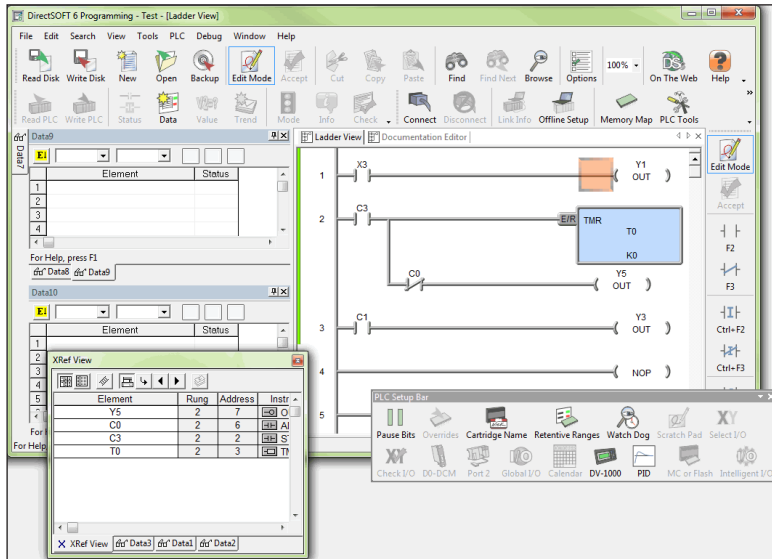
DirectSOFT 6 Programming - Test - [Ladder View]

File Edit Search View Tools PLC Debug Window Help

Read Disk Write Disk New Open Backup Edit Mode Accept Cut Copy Paste Find Find Next Browse Options 100% On The Web Help

Read PLC Write PLC Status Data Value Trend Mode Info Check Connect Disconnect Link Info Offline Setup Memory Map PLC Tools

Data9

| | Element | Status |
|---|---|---|
| 1 | | |
| 2 | | |
| 3 | | |
| 4 | | |

For Help, press F1
Data8 Data9

Data10

| | Element | Status |
|---|---|---|
| 1 | | |
| 2 | | |
| 3 | | |
| 4 | | |
| 5 | | |

For Help
For Help

Ladder View Documentation Editor

1 X3 Y1 OUT
2 C3 E/R TMR T0 K0
C0 Y5 OUT
3 C1 Y3 OUT
4 NOP
5

Edit Mode
Accept
F2
F3
Ctrl+F2
Ctrl+F3

XRef View

| Element | Rung | Address | Instr |
|---|---|---|---|
| Y5 | 2 | 7 | O |
| C0 | 2 | 6 | AI |
| C3 | 2 | 2 | ST |
| T0 | 2 | 3 | TM |

XRef View Data3 Data1 Data2

PLC Setup Bar

Pause Bits Overrides Cartridge Name Retentive Ranges Watch Dog Scratch Pad Select I/O
Check I/O D0-DCM Port 2 Global I/O Calendar DV-1000 PID MC or Flash Intelligent I/O